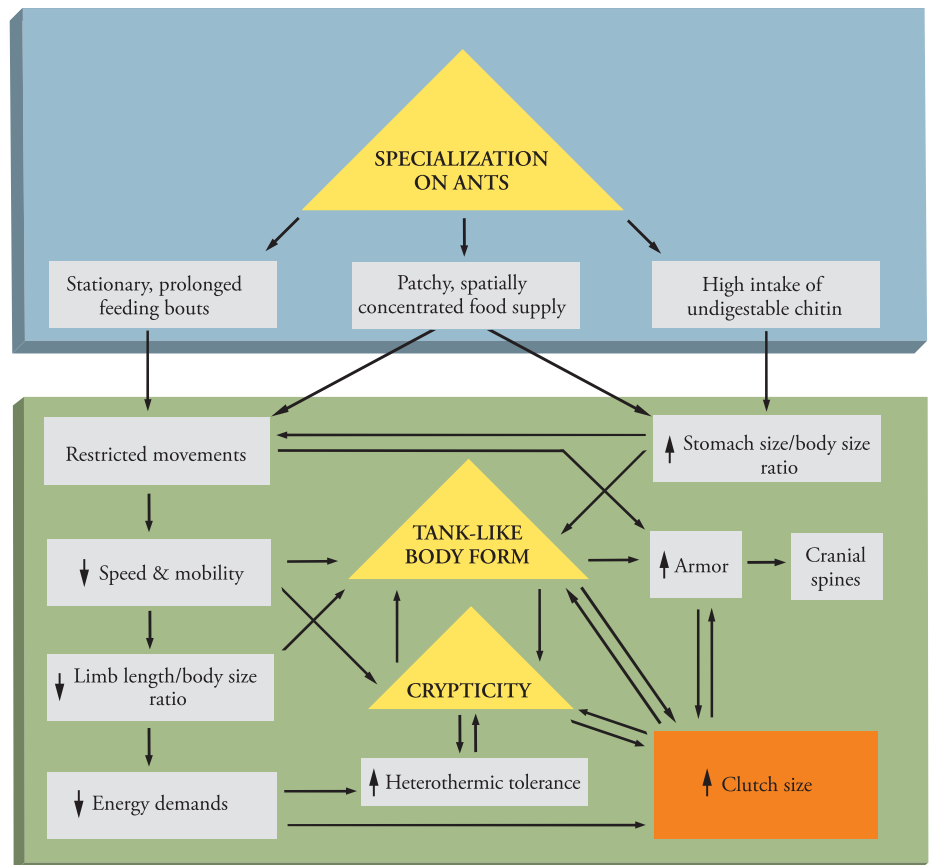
SPECIALIZATION ON ANTS

Stationary, prolonged feeding bouts

Patchy, spatially concentrated food supply

High intake of undigestable chitin

Restricted movements

↑ Stomach size/body size ratio

TANK-LIKE BODY FORM

↓ Speed & mobility

↑ Armor

Cranial spines

↓ Limb length/body size ratio

CRYPTICITY

↓ Energy demands

↑ Heterothermic tolerance

↑ Clutch size